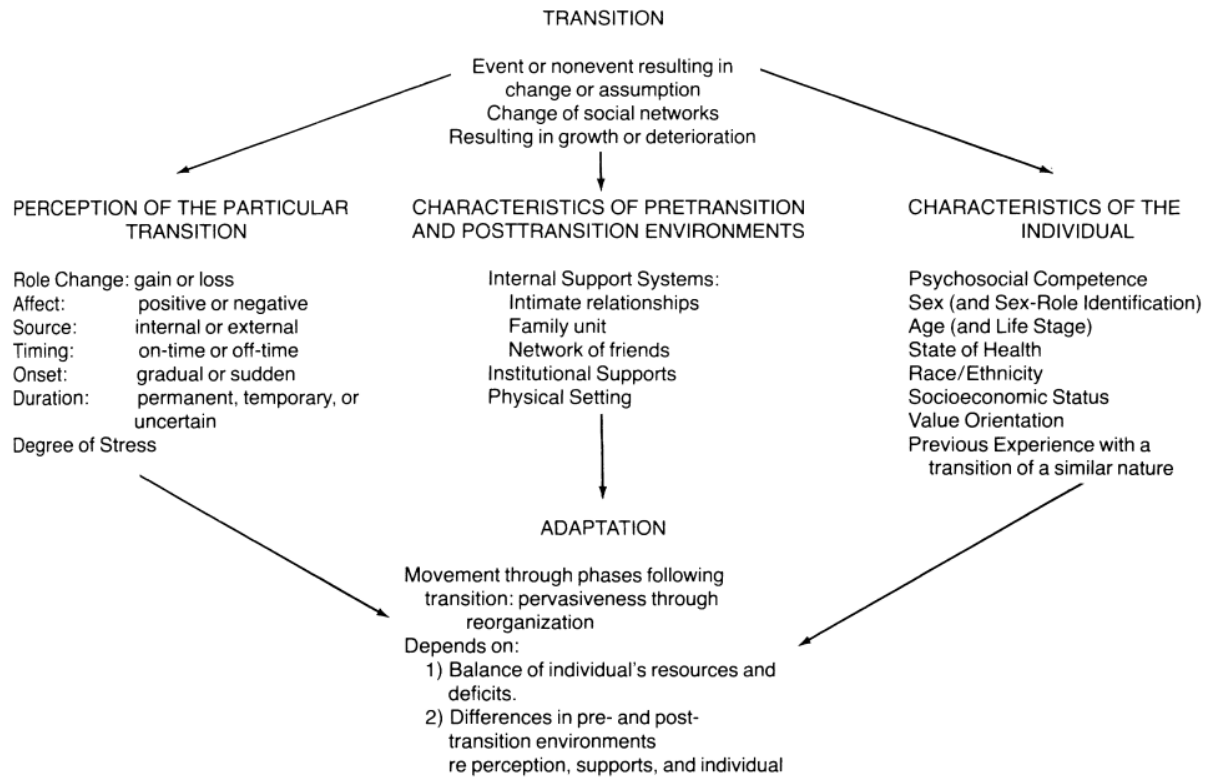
TRANSITION

Event or nonevent resulting in change or assumption
Change of social networks
Resulting in growth or deterioration

PERCEPTION OF THE PARTICULAR TRANSITION

Role Change: gain or loss
Affect: positive or negative
Source: internal or external
Timing: on-time or off-time
Onset: gradual or sudden
Duration: permanent, temporary, or uncertain
Degree of Stress

CHARACTERISTICS OF PRETRANSITION AND POSTTRANSITION ENVIRONMENTS

Internal Support Systems:
Intimate relationships
Family unit
Network of friends
Institutional Supports
Physical Setting

CHARACTERISTICS OF THE INDIVIDUAL

Psychosocial Competence
Sex (and Sex-Role Identification)
Age (and Life Stage)
State of Health
Race/Ethnicity
Socioeconomic Status
Value Orientation
Previous Experience with a transition of a similar nature

ADAPTATION

Movement through phases following transition: pervasiveness through reorganization
Depends on:
1) Balance of individual's resources and deficits.
2) Differences in pre- and posttransition environments re perception, supports, and individual